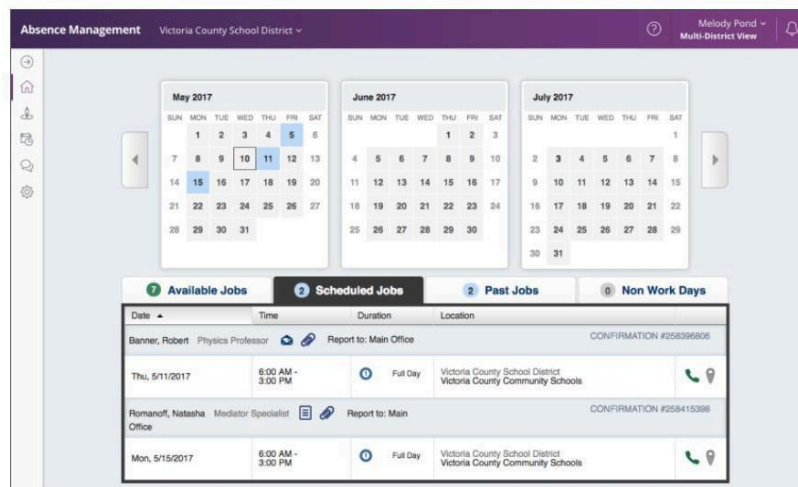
Absence Management Victoria County School District

Melody Pond
Multi-District View

May 2017

| SUN | MON | TUE | WED | THU | FRI | SAT |
|---|---|---|---|---|---|---|
| | 1 | 2 | 3 | 4 | 5 | 6 |
| 7 | 8 | 9 | 10 | 11 | 12 | 13 |
| 14 | 15 | 16 | 17 | 18 | 19 | 20 |
| 21 | 22 | 23 | 24 | 25 | 26 | 27 |
| 28 | 29 | 30 | 31 | | | |

June 2017

| SUN | MON | TUE | WED | THU | FRI | SAT |
|---|---|---|---|---|---|---|
| | | | | 1 | 2 | 3 |
| 4 | 5 | 6 | 7 | 8 | 9 | 10 |
| 11 | 12 | 13 | 14 | 15 | 16 | 17 |
| 18 | 19 | 20 | 21 | 22 | 23 | 24 |
| 25 | 26 | 27 | 28 | 29 | 30 | |

July 2017

| SUN | MON | TUE | WED | THU | FRI | SAT |
|---|---|---|---|---|---|---|
| | | | | | | 1 |
| 2 | 3 | 4 | 5 | 6 | 7 | 8 |
| 9 | 10 | 11 | 12 | 13 | 14 | 15 |
| 16 | 17 | 18 | 19 | 20 | 21 | 22 |
| 23 | 24 | 25 | 26 | 27 | 28 | 29 |
| 30 | 31 | | | | | |

7 Available Jobs 2 Scheduled Jobs 2 Past Jobs 0 Non Work Days

| Date ▲ | Time | Duration | Location |
|---|---|---|---|
| Banner, Robert Physics Professor Report to: Main Office | | | CONFIRMATION #258396806 |
| Thu, 5/11/2017 | 6:00 AM - 3:00 PM | Full Day | Victoria County School District Victoria County Community Schools |
| Romanoff, Natasha Mediator Specialist Report to: Main Office | | | CONFIRMATION #258415398 |
| Mon, 5/15/2017 | 6:00 AM - 3:00 PM | Full Day | Victoria County School District Victoria County Community Schools |